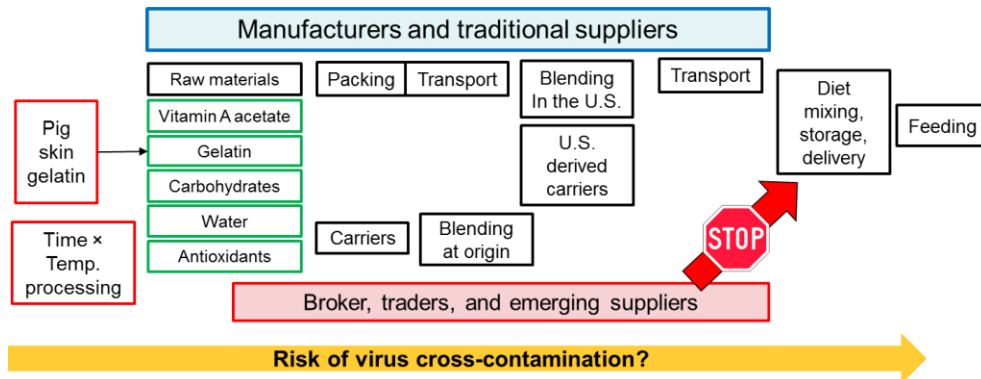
Manufacturers and traditional suppliers

Raw materials

Vitamin A acetate

Gelatin

Carbohydrates

Water

Antioxidants

Pig skin gelatin

Time × Temp. processing

Packing

Transport

Blending In the U.S.

U.S. derived carriers

Transport

Diet mixing, storage, delivery

Feeding

Carriers

Blending at origin

STOP

Broker, traders, and emerging suppliers

Risk of virus cross-contamination?